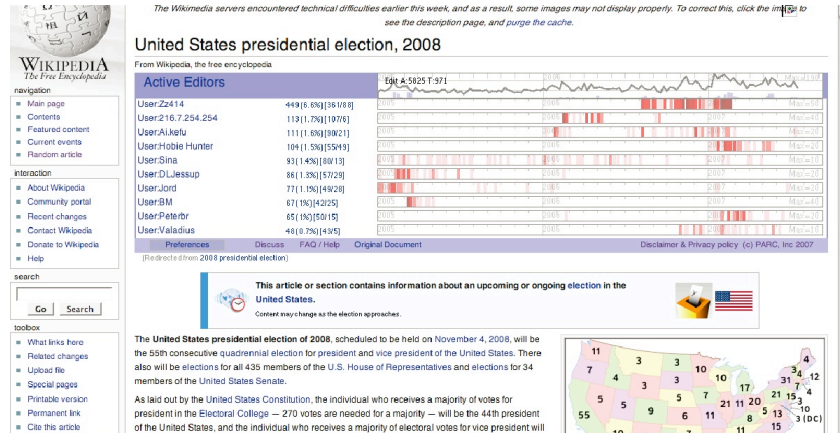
The Wikimedia servers encountered technical difficulties earlier this week, and as a result, some images may not display properly. To correct this, click the image to see the description page, and purge the cache.

WIKIPEDIA
The Free Encyclopedia

navigation
Main page
Contents
Featured content
Current events
Random article

interaction
About Wikipedia
Community portal
Recent changes
Contact Wikipedia
Donate to Wikipedia
Help

search
Go Search

toolbox
What links here
Related changes
Upload file
Special pages
Printable version
Permanent link
Cite this article

United States presidential election, 2008

From Wikipedia, the free encyclopedia

Active Editors

Edit A:5825 T:971

| | | |
|---|---|---|
| User:Zz414 | 449 (6.6%) [361/88] | 2005 2006 2007 |
| User:216.7.254.254 | 113 (1.7%) [107/6] | 2005 2006 2007 |
| User:Ai.kefu | 111 (1.6%) [80/21] | 2005 2006 2007 |
| User:Hobie Hunter | 104 (1.5%) [55/49] | 2005 2006 2007 |
| User:Sina | 93 (1.4%) [80/13] | 2005 2006 2007 |
| User:DLJessup | 86 (1.3%) [57/29] | 2005 2006 2007 |
| User:Jord | 77 (1.1%) [49/28] | 2005 2006 2007 |
| User:BM | 67 (1%) [42/25] | 2005 2006 2007 |
| User:Peterbr | 65 (1%) [50/15] | 2005 2006 2007 |
| User:Valadius | 48 (0.7%) [43/5] | 2005 2006 2007 |

Preferences Discuss FAQ / Help Original Document Disclaimer & Privacy policy (c) PARC, Inc 2007

(Redirected from 2008 presidential election)

This article or section contains information about an upcoming or ongoing election in the United States.
Content may change as the election approaches.

The United States presidential election of 2008, scheduled to be held on November 4, 2008, will be the 55th consecutive quadrennial election for president and vice president of the United States. There also will be elections for all 435 members of the U.S. House of Representatives and elections for 34 members of the United States Senate.

As laid out by the United States Constitution, the individual who receives a majority of votes for president in the Electoral College — 270 votes are needed for a majority — will be the 44th president of the United States, and the individual who receives a majority of electoral votes for vice president will

11 4 3 7 3 10 17 34 31 12 4 55 5 5 6 11 21 11 20 15 5 8 5 13 3 (DC) 9 7 10 4 3